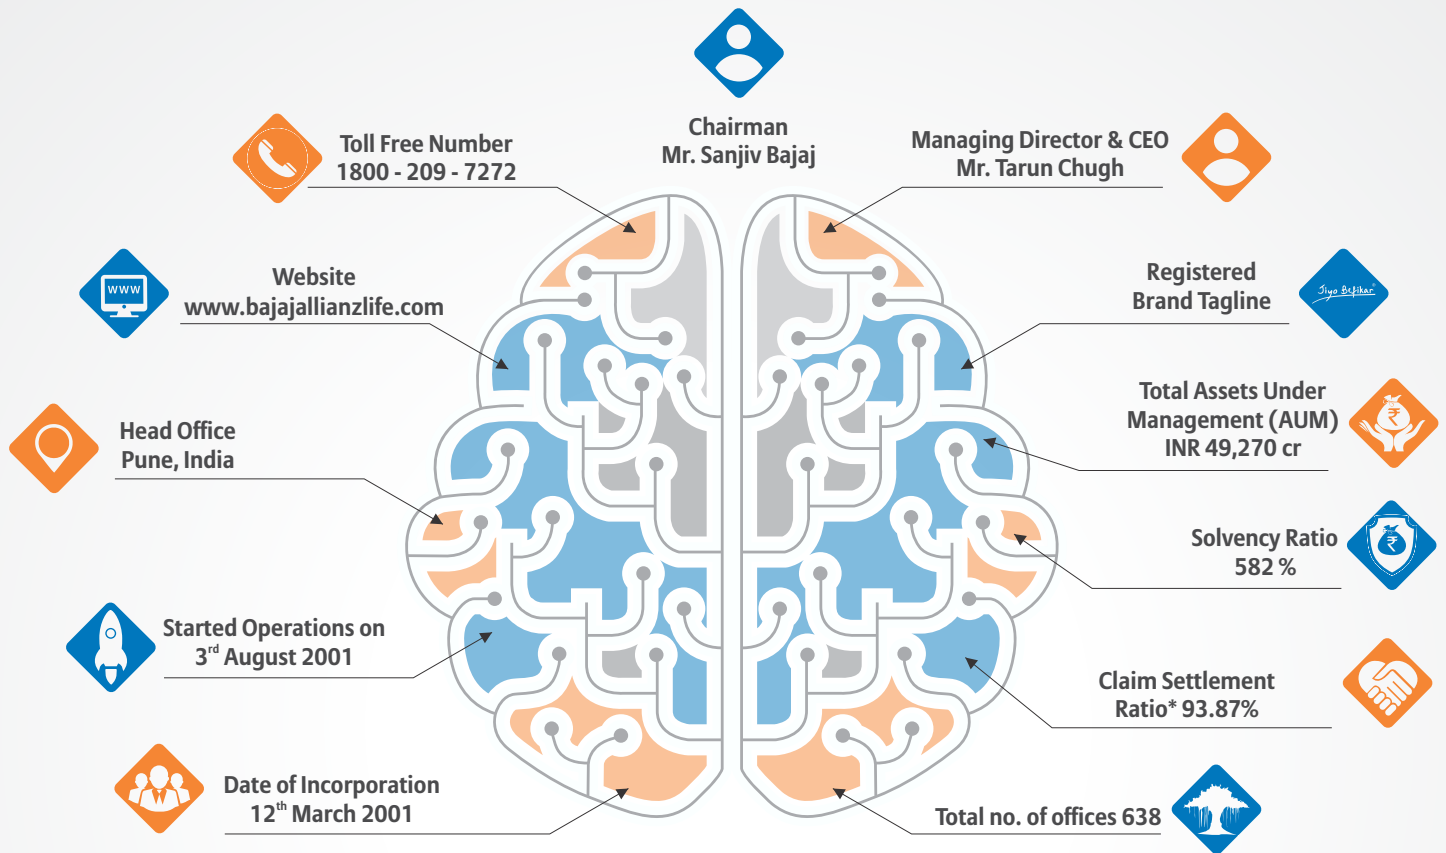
Chairman
Mr. Sanjiv Bajaj

Toll Free Number
1800 - 209 - 7272

Managing Director & CEO
Mr. Tarun Chugh

www

Website
www.bajajallianzlife.com

Registered
Brand Tagline

Jiyo Befikar

Head Office
Pune, India

Total Assets Under
Management (AUM)
INR 49,270 cr

₹

Solvency Ratio
582 %

₹

Started Operations on
3$^{rd}$ August 2001

Claim Settlement
Ratio* 93.87%

Date of Incorporation
12$^{th}$ March 2001

Total no. of offices 638